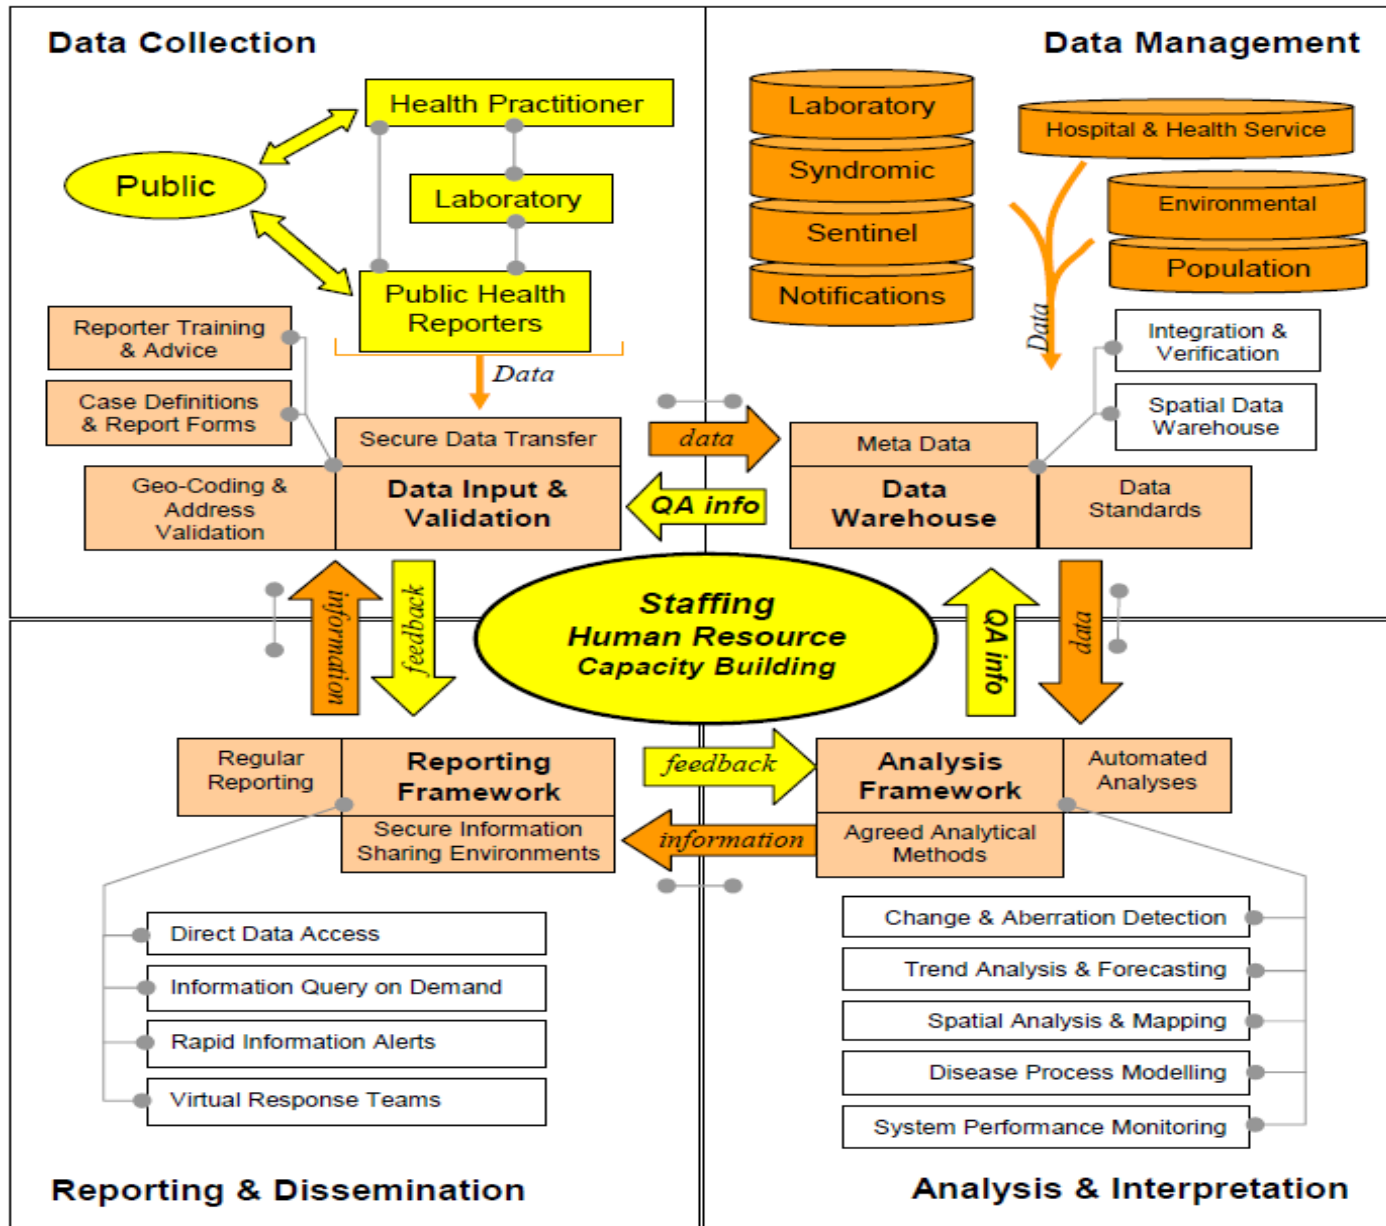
Data Collection

Data Management

Health Practitioner

Public

Laboratory

Public Health Reporters

Reporter Training & Advice

Case Definitions & Report Forms

Data

Secure Data Transfer

Geo-Coding & Address Validation

Data Input & Validation

Laboratory

Syndromic

Sentinel

Notifications

Hospital & Health Service

Environmental

Population

Data

Integration & Verification

Spatial Data Warehouse

data

QA info

Meta Data

Data Warehouse

Data Standards

information

feedback

Staffing
Human Resource
Capacity Building

QA info

data

Regular Reporting

Reporting Framework

Secure Information Sharing Environments

feedback

information

Analysis Framework

Automated Analyses

Agreed Analytical Methods

Direct Data Access

Information Query on Demand

Rapid Information Alerts

Virtual Response Teams

Change & Aberration Detection

Trend Analysis & Forecasting

Spatial Analysis & Mapping

Disease Process Modelling

System Performance Monitoring

Reporting & Dissemination

Analysis & Interpretation